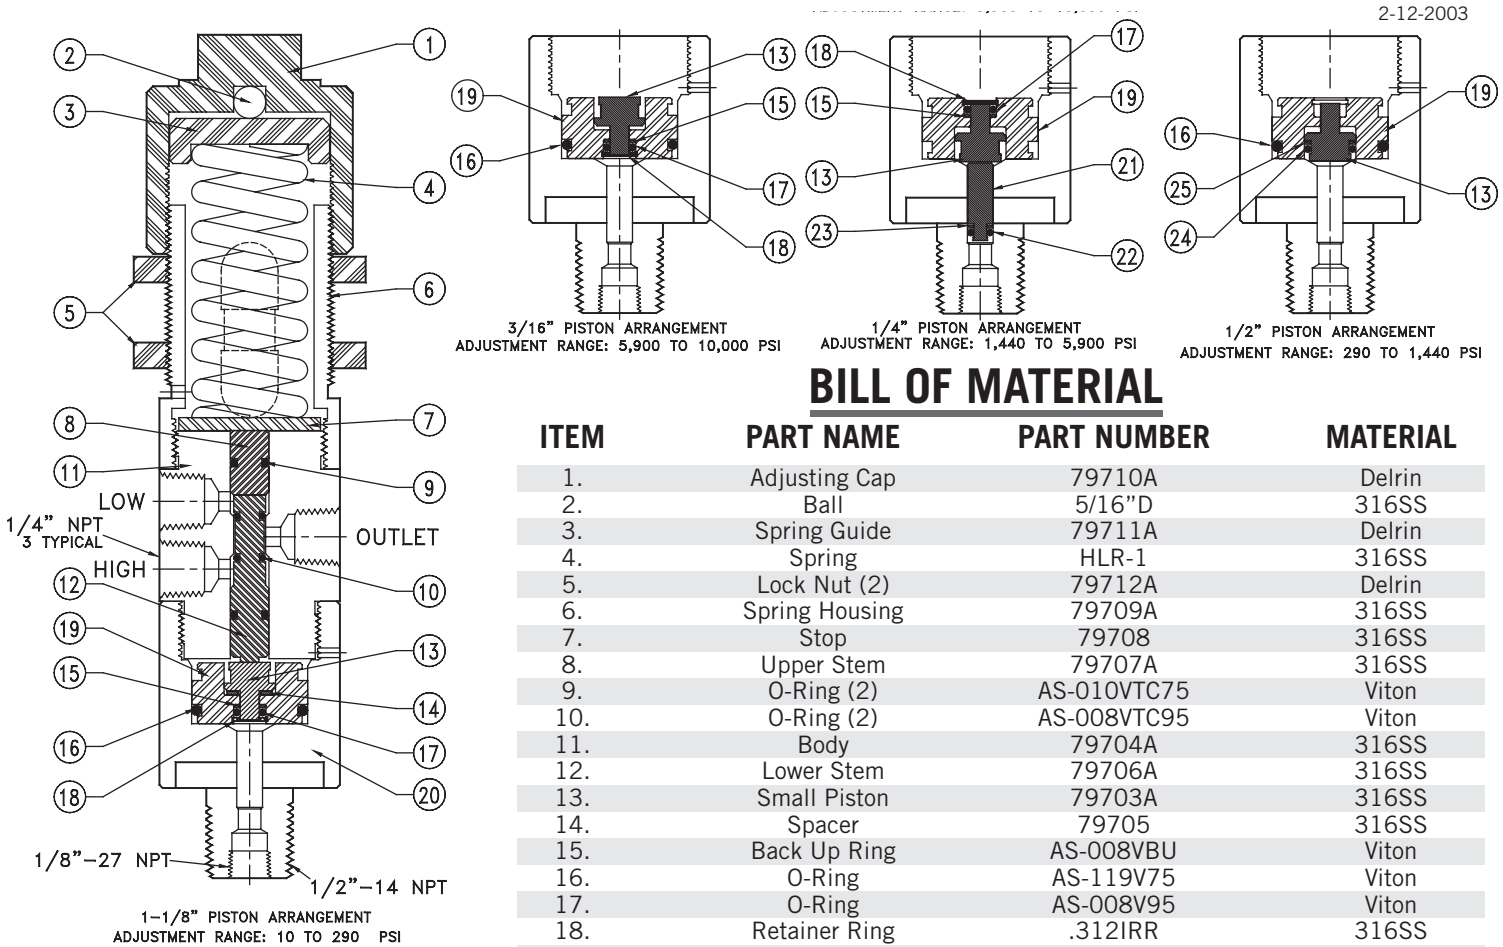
2-12-2003

1 2 3 4 5 6 7 8 9 10 11 12 13 14 15 16 17 18 19 20

LOW
1/4" NPT
3 TYPICAL
HIGH
OUTLET

1/8"-27 NPT
1/2"-14 NPT

1-1/8" PISTON ARRANGEMENT
ADJUSTMENT RANGE: 10 TO 290 PSI

13 15 16 17 18 19

3/16" PISTON ARRANGEMENT
ADJUSTMENT RANGE: 5,900 TO 10,000 PSI

17 18 15 19 13 21 23 22

1/4" PISTON ARRANGEMENT
ADJUSTMENT RANGE: 1,440 TO 5,900 PSI

19 16 25 13 24

1/2" PISTON ARRANGEMENT
ADJUSTMENT RANGE: 290 TO 1,440 PSI

BILL OF MATERIAL

| ITEM | PART NAME | PART NUMBER | MATERIAL |
|---|---|---|---|
| 1. | Adjusting Cap | 79710A | Delrin |
| 2. | Ball | 5/16"D | 316SS |
| 3. | Spring Guide | 79711A | Delrin |
| 4. | Spring | HLR-1 | 316SS |
| 5. | Lock Nut (2) | 79712A | Delrin |
| 6. | Spring Housing | 79709A | 316SS |
| 7. | Stop | 79708 | 316SS |
| 8. | Upper Stem | 79707A | 316SS |
| 9. | O-Ring (2) | AS-010VTC75 | Viton |
| 10. | O-Ring (2) | AS-008VTC95 | Viton |
| 11. | Body | 79704A | 316SS |
| 12. | Lower Stem | 79706A | 316SS |
| 13. | Small Piston | 79703A | 316SS |
| 14. | Spacer | 79705 | 316SS |
| 15. | Back Up Ring | AS-008VBU | Viton |
| 16. | O-Ring | AS-119V75 | Viton |
| 17. | O-Ring | AS-008V95 | Viton |
| 18. | Retainer Ring | .312IRR | 316SS |